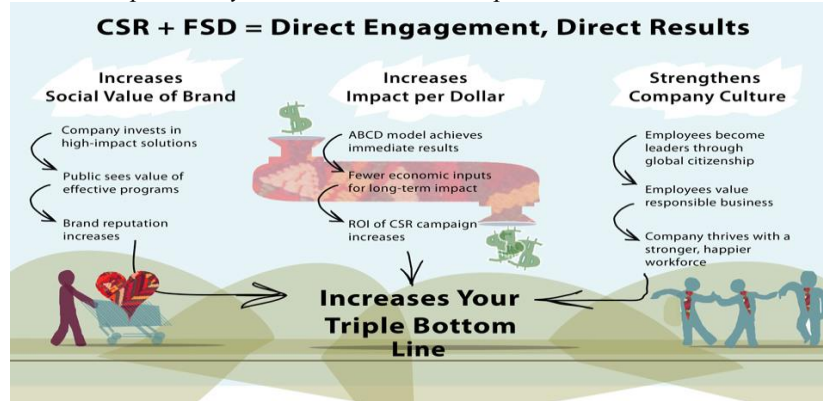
CSR + FSD = Direct Engagement, Direct Results

Increases Social Value of Brand

Company invests in high-impact solutions

Public sees value of effective programs

Brand reputation increases

Increases Impact per Dollar

ABCD model achieves immediate results

Fewer economic inputs for long-term impact

ROI of CSR campaign increases

Strengthens Company Culture

Employees become leaders through global citizenship

Employees value responsible business

Company thrives with a stronger, happier workforce

Increases Your Triple Bottom Line